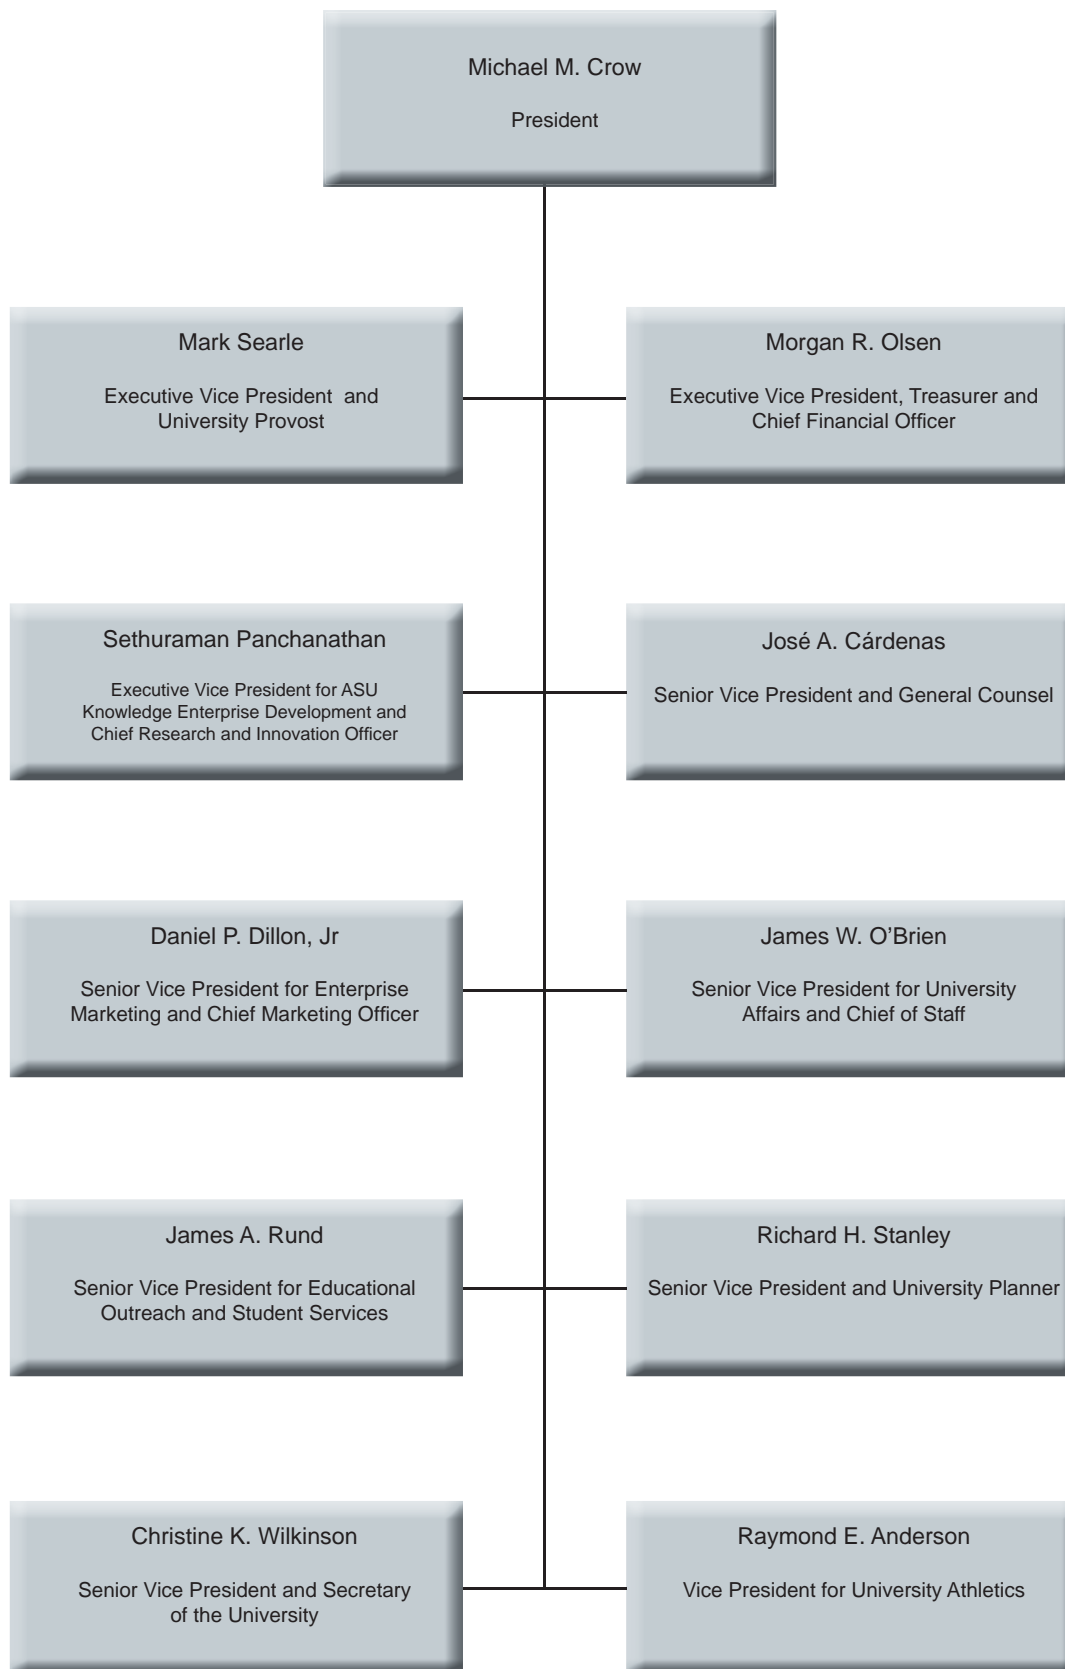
Michael M. Crow

President

Mark Searle

Executive Vice President and University Provost

Morgan R. Olsen

Executive Vice President, Treasurer and Chief Financial Officer

Sethuraman Panchanathan

Executive Vice President for ASU Knowledge Enterprise Development and Chief Research and Innovation Officer

José A. Cárdenas

Senior Vice President and General Counsel

Daniel P. Dillon, Jr

Senior Vice President for Enterprise Marketing and Chief Marketing Officer

James W. O'Brien

Senior Vice President for University Affairs and Chief of Staff

James A. Rund

Senior Vice President for Educational Outreach and Student Services

Richard H. Stanley

Senior Vice President and University Planner

Christine K. Wilkinson

Senior Vice President and Secretary of the University

Raymond E. Anderson

Vice President for University Athletics